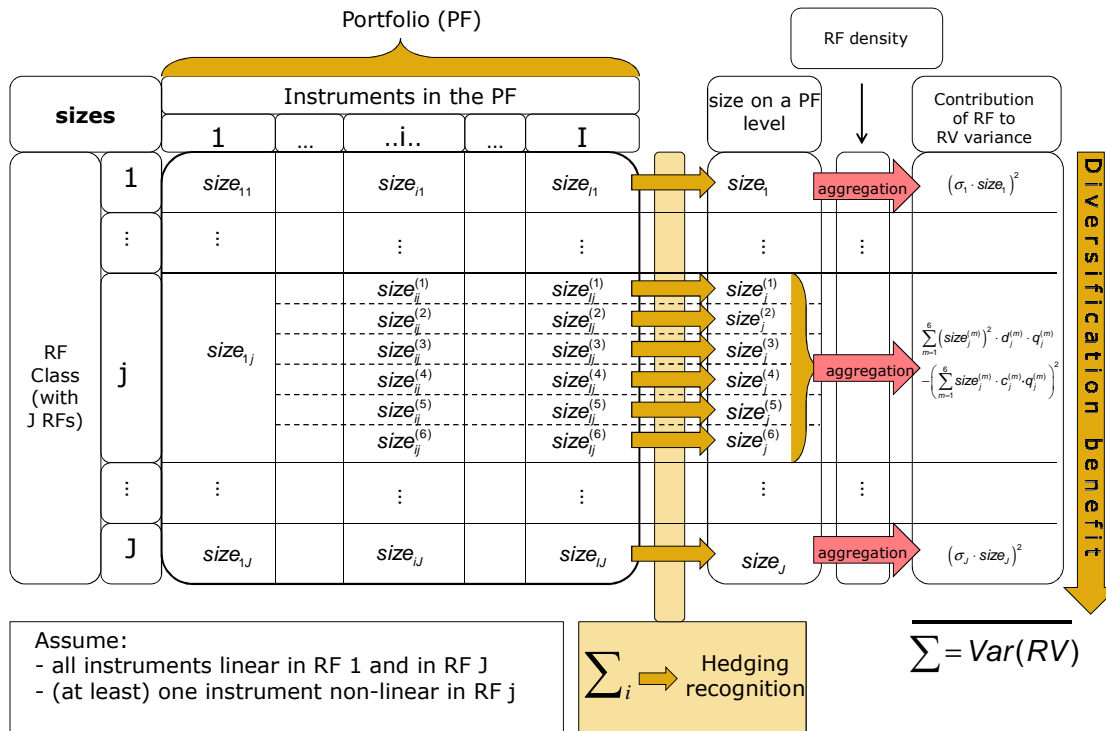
Portfolio (PF)

RF density

| sizes | | Instruments in the PF: 1 | … | ..i.. | … | I | size on a PF level | | Contribution of RF to RV variance |
|---|---|---|---|---|---|---|---|---|---|
| RF Class (with J RFs) | 1 | $size_{11}$ | | $size_{i1}$ | | $size_{I1}$ | $size_1$ | aggregation | $(\sigma_1 \cdot size_1)^2$ |
| | ⋮ | ⋮ | | ⋮ | | ⋮ | ⋮ | ⋮ | |
| | j | $size_{1j}$ | | $size_{ij}^{(1)}$ $size_{ij}^{(2)}$ $size_{ij}^{(3)}$ $size_{ij}^{(4)}$ $size_{ij}^{(5)}$ $size_{ij}^{(6)}$ | | $size_{Ij}^{(1)}$ $size_{Ij}^{(2)}$ $size_{Ij}^{(3)}$ $size_{Ij}^{(4)}$ $size_{Ij}^{(5)}$ $size_{Ij}^{(6)}$ | $size_j^{(1)}$ $size_j^{(2)}$ $size_j^{(3)}$ $size_j^{(4)}$ $size_j^{(5)}$ $size_j^{(6)}$ | aggregation | $\sum_{m=1}^{6}\left(size_j^{(m)}\right)^2 \cdot d_j^{(m)} \cdot q_j^{(m)} - \left(\sum_{m=1}^{6} size_j^{(m)} \cdot c_j^{(m)} \cdot q_j^{(m)}\right)^2$ |
| | ⋮ | ⋮ | | ⋮ | | ⋮ | ⋮ | ⋮ | |
| | J | $size_{1J}$ | | $size_{iJ}$ | | $size_{IJ}$ | $size_J$ | aggregation | $(\sigma_J \cdot size_J)^2$ |

Diversification benefit

$\sum = Var(RV)$

Assume:
- all instruments linear in RF 1 and in RF J
- (at least) one instrument non-linear in RF j

$\sum_i$ Hedging recognition